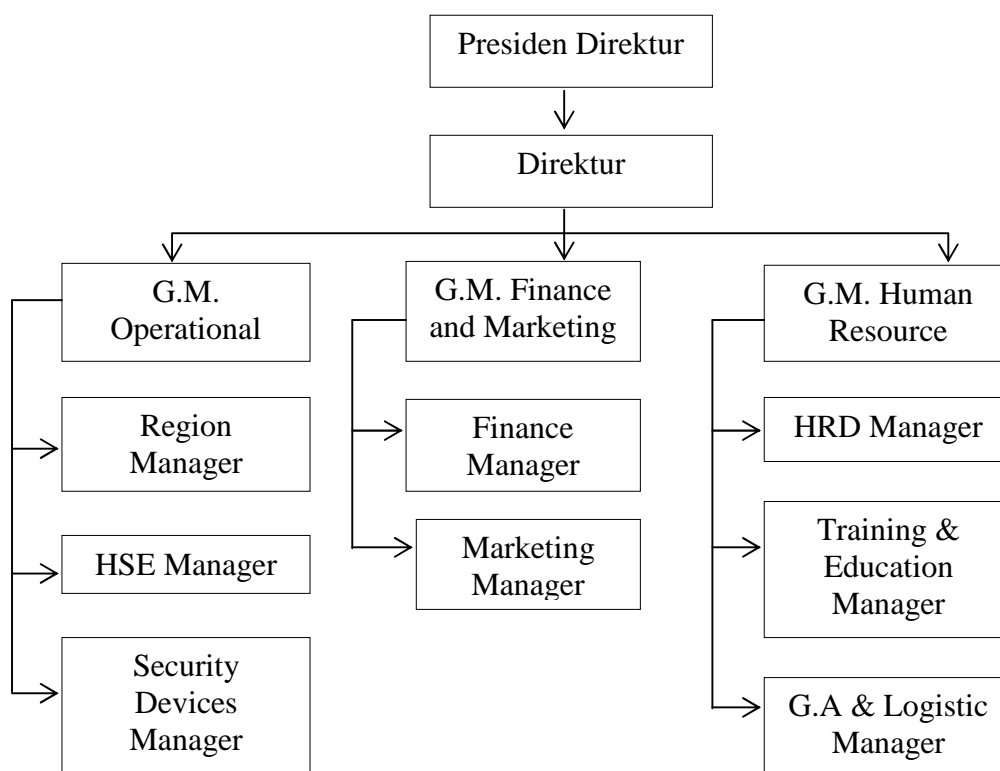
Presiden Direktur

Direktur

G.M. Operational

Region Manager

HSE Manager

Security Devices Manager

G.M. Finance and Marketing

Finance Manager

Marketing Manager

G.M. Human Resource

HRD Manager

Training & Education Manager

G.A & Logistic Manager